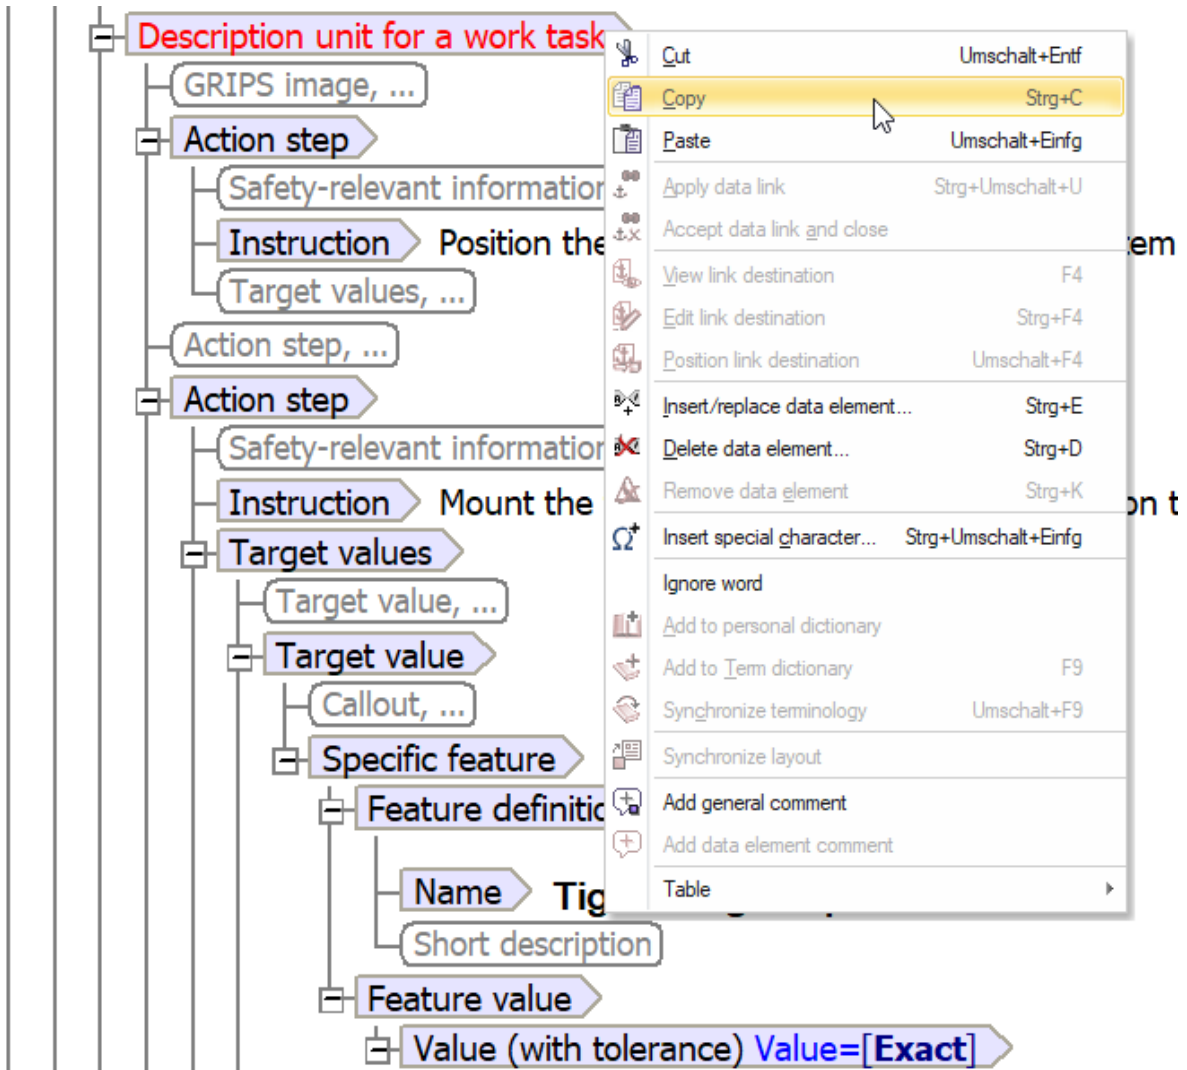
Description unit for a work task
GRIPS image, ...
Action step
Safety-relevant information
Instruction Position the
Target values, ...
Action step, ...
Action step
Safety-relevant information
Instruction Mount the
Target values
Target value, ...
Target value
Callout, ...
Specific feature
Feature definitio
Name Tig
Short description
Feature value
Value (with tolerance) Value=[Exact]

em
on t

Cut Umschalt+Entf
Copy Strg+C
Paste Umschalt+Einfg
Apply data link Strg+Umschalt+U
Accept data link and close
View link destination F4
Edit link destination Strg+F4
Position link destination Umschalt+F4
Insert/replace data element... Strg+E
Delete data element... Strg+D
Remove data element Strg+K
Insert special character... Strg+Umschalt+Einfg
Ignore word
Add to personal dictionary
Add to Term dictionary F9
Synchronize terminology Umschalt+F9
Synchronize layout
Add general comment
Add data element comment
Table